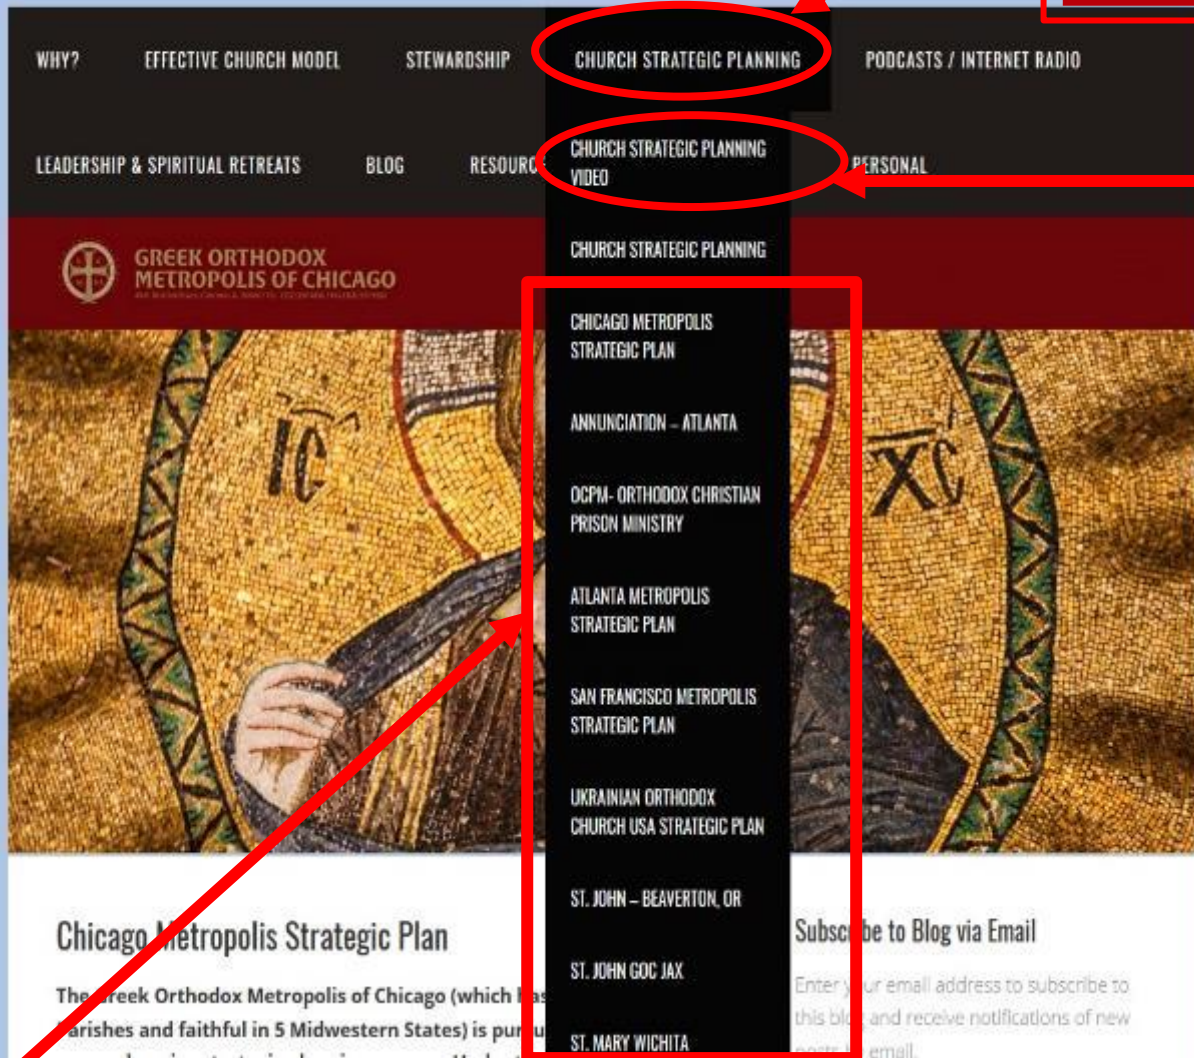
WHY? EFFECTIVE CHURCH MODEL STEWARDSHIP CHURCH STRATEGIC PLANNING PODCASTS / INTERNET RADIO

LEADERSHIP & SPIRITUAL RETREATS BLOG RESOURC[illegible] PERSONAL

CHURCH STRATEGIC PLANNING VIDEO

CHURCH STRATEGIC PLANNING

GREEK ORTHODOX METROPOLIS OF CHICAGO

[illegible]

CHICAGO METROPOLIS STRATEGIC PLAN

ANNUNCIATION – ATLANTA

OCPM- ORTHODOX CHRISTIAN PRISON MINISTRY

ATLANTA METROPOLIS STRATEGIC PLAN

SAN FRANCISCO METROPOLIS STRATEGIC PLAN

UKRAINIAN ORTHODOX CHURCH USA STRATEGIC PLAN

ST. JOHN – BEAVERTON, OR

ST. JOHN GOC JAX

ST. MARY WICHITA

IC XC

Chicago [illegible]etropolis Strategic Plan

The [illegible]reek Orthodox Metropolis of Chicago (which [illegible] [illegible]arishes and faithful in 5 Midwestern States) is pur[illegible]

Subsc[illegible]be to Blog via Email

Enter y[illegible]ur email address to subscribe to this bl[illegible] and receive notifications of new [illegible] email.